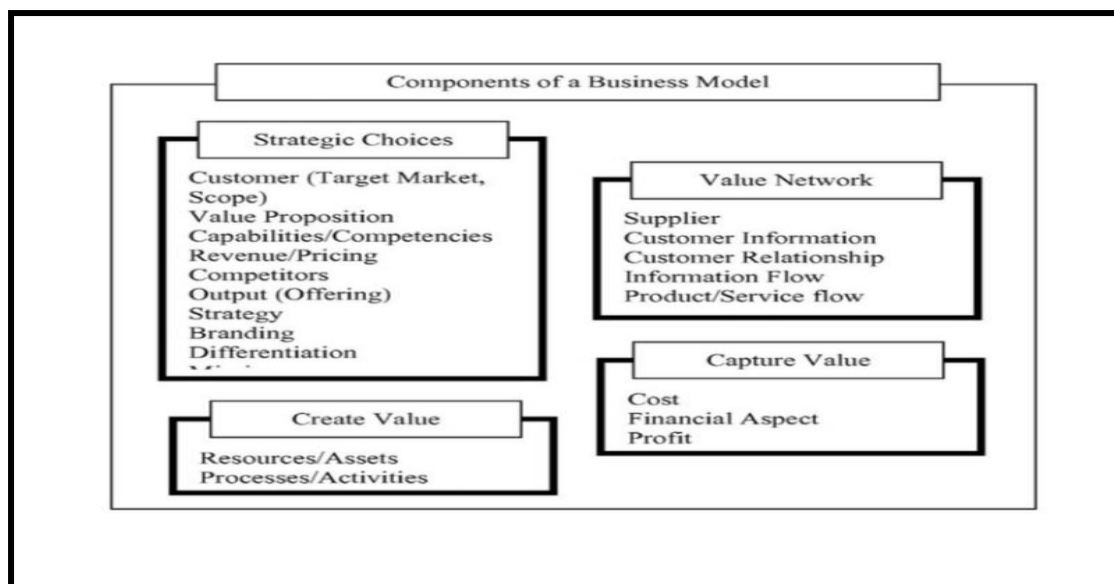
Components of a Business Model

Strategic Choices

Customer (Target Market, Scope)
Value Proposition
Capabilities/Competencies
Revenue/Pricing
Competitors
Output (Offering)
Strategy
Branding
Differentiation
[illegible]

Value Network

Supplier
Customer Information
Customer Relationship
Information Flow
Product/Service flow

Capture Value

Cost
Financial Aspect
Profit

Create Value

Resources/Assets
Processes/Activities